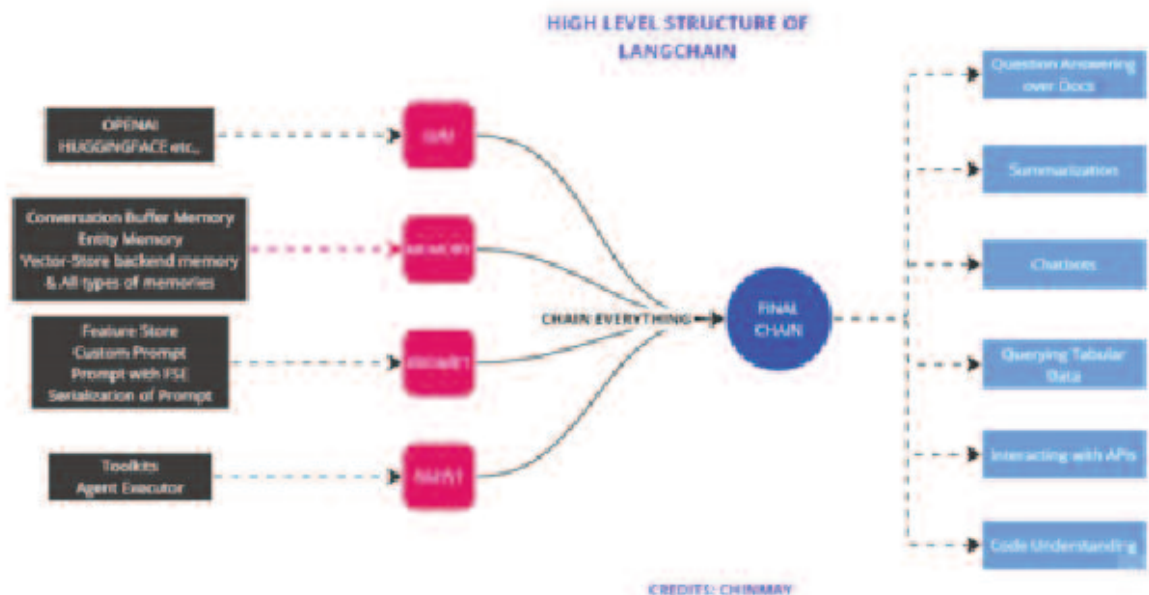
HIGH LEVEL STRUCTURE OF LANGCHAIN

OPENAI
HUGGINGFACE etc.,

Conversation Buffer Memory
Entity Memory
Vector-Store backend memory
& All types of memories

Feature Store
Custom Prompt
Prompt with FSE
Serialization of Prompt

Toolkits
Agent Executor

LLM

MEMORY

PROMPT

AGENT

CHAIN EVERYTHING

FINAL CHAIN

Question Answering over Docs

Summarization

Chatbots

Querying Tabular Data

Interacting with APIs

Code Understanding

CREDITS: CHINMAY